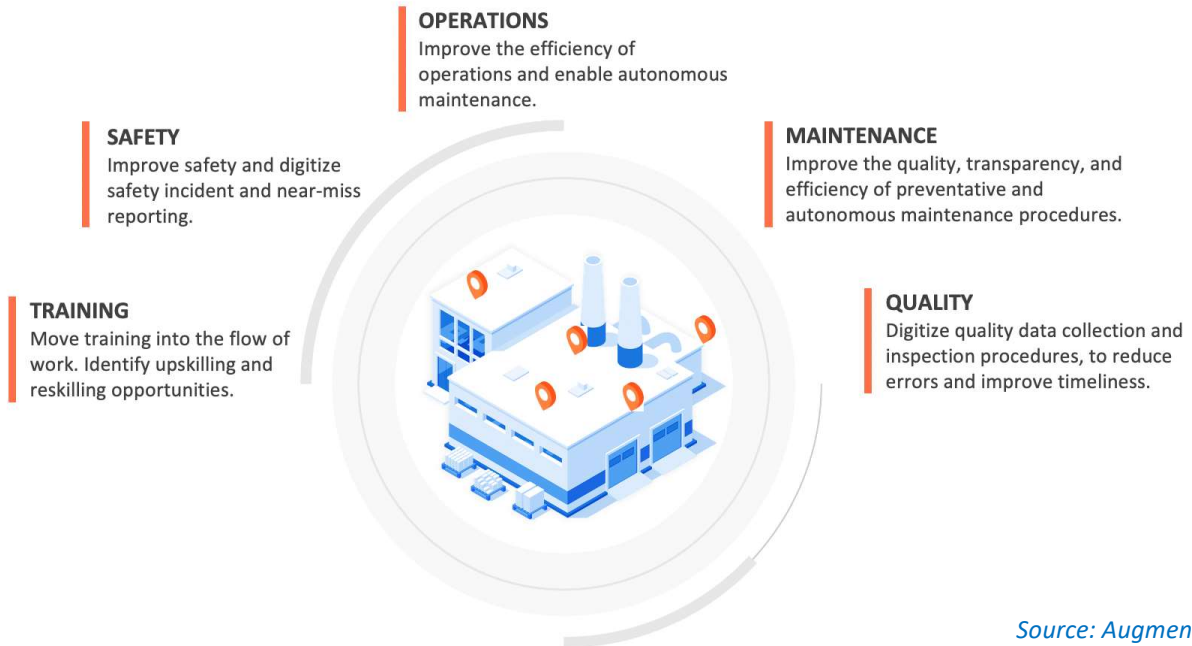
OPERATIONS
Improve the efficiency of operations and enable autonomous maintenance.

SAFETY
Improve safety and digitize safety incident and near-miss reporting.

MAINTENANCE
Improve the quality, transparency, and efficiency of preventative and autonomous maintenance procedures.

TRAINING
Move training into the flow of work. Identify upskilling and reskilling opportunities.

QUALITY
Digitize quality data collection and inspection procedures, to reduce errors and improve timeliness.

Source: Augmen